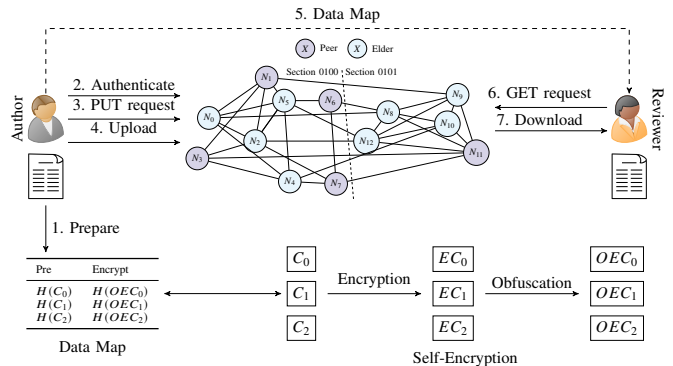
5. Data Map

$X$ Peer $X$ Elder

Section 0100 Section 0101

Author

2. Authenticate

3. PUT request

4. Upload

$N_1$ $N_5$ $N_6$ $N_8$ $N_9$ $N_0$ $N_2$ $N_{12}$ $N_{10}$ $N_3$ $N_4$ $N_7$ $N_{11}$

6. GET request

7. Download

Reviewer

1. Prepare

| Pre | Encrypt |
|---|---|
| $H(C_0)$ | $H(OEC_0)$ |
| $H(C_1)$ | $H(OEC_1)$ |
| $H(C_2)$ | $H(OEC_2)$ |

Data Map

$C_0$

$C_1$

$C_2$

Encryption

$EC_0$

$EC_1$

$EC_2$

Obfuscation

$OEC_0$

$OEC_1$

$OEC_2$

Self-Encryption